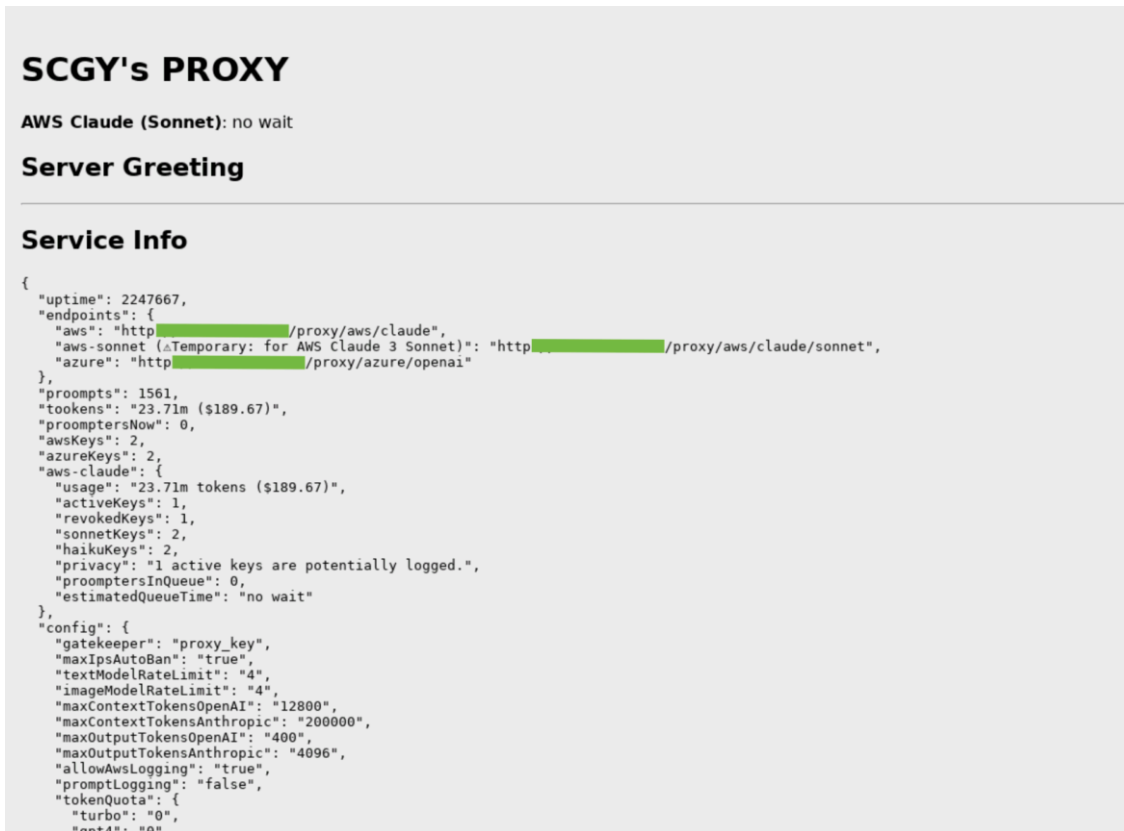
# SCGY's PROXY

**AWS Claude (Sonnet)**: no wait

## Server Greeting

## Service Info

```
{
  "uptime": 2247667,
  "endpoints": {
    "aws": "http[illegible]/proxy/aws/claude",
    "aws-sonnet (⚠Temporary: for AWS Claude 3 Sonnet)": "http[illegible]/proxy/aws/claude/sonnet",
    "azure": "http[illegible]/proxy/azure/openai"
  },
  "proompts": 1561,
  "tookens": "23.71m ($189.67)",
  "proomptersNow": 0,
  "awsKeys": 2,
  "azureKeys": 2,
  "aws-claude": {
    "usage": "23.71m tokens ($189.67)",
    "activeKeys": 1,
    "revokedKeys": 1,
    "sonnetKeys": 2,
    "haikuKeys": 2,
    "privacy": "1 active keys are potentially logged.",
    "proomptersInQueue": 0,
    "estimatedQueueTime": "no wait"
  },
  "config": {
    "gatekeeper": "proxy_key",
    "maxIpsAutoBan": "true",
    "textModelRateLimit": "4",
    "imageModelRateLimit": "4",
    "maxContextTokensOpenAI": "12800",
    "maxContextTokensAnthropic": "200000",
    "maxOutputTokensOpenAI": "400",
    "maxOutputTokensAnthropic": "4096",
    "allowAwsLogging": "true",
    "promptLogging": "false",
    "tokenQuota": {
      "turbo": "0",
      "gpt4": "0",
```